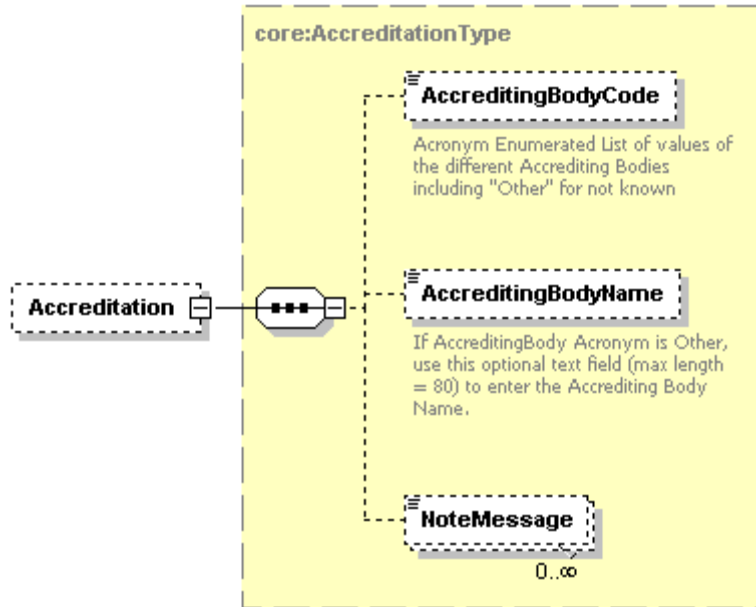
core:AccreditationType

AccreditingBodyCode

Acronym Enumerated List of values of the different Accrediting Bodies including "Other" for not known

Accreditation

AccreditingBodyName

If AccreditingBody Acronym is Other, use this optional text field (max length = 80) to enter the Accrediting Body Name.

NoteMessage

0..∞